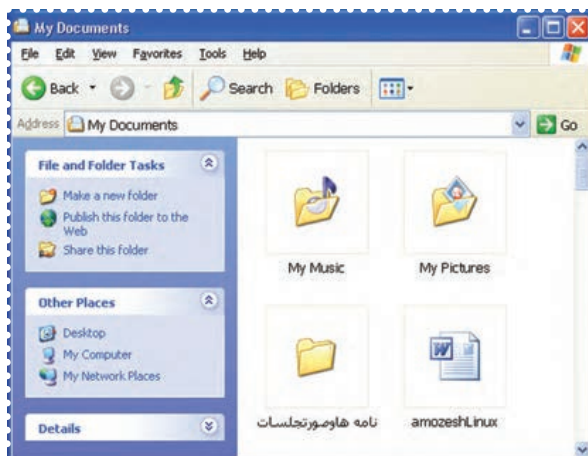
My Documents

File Edit View Favorites Tools Help

Back Search Folders

Address My Documents Go

File and Folder Tasks

Make a new folder
Publish this folder to the Web
Share this folder

Other Places

Desktop
My Computer
My Network Places

Details

My Music

My Pictures

نامه هاوصورتجلسات

amozeshLinux